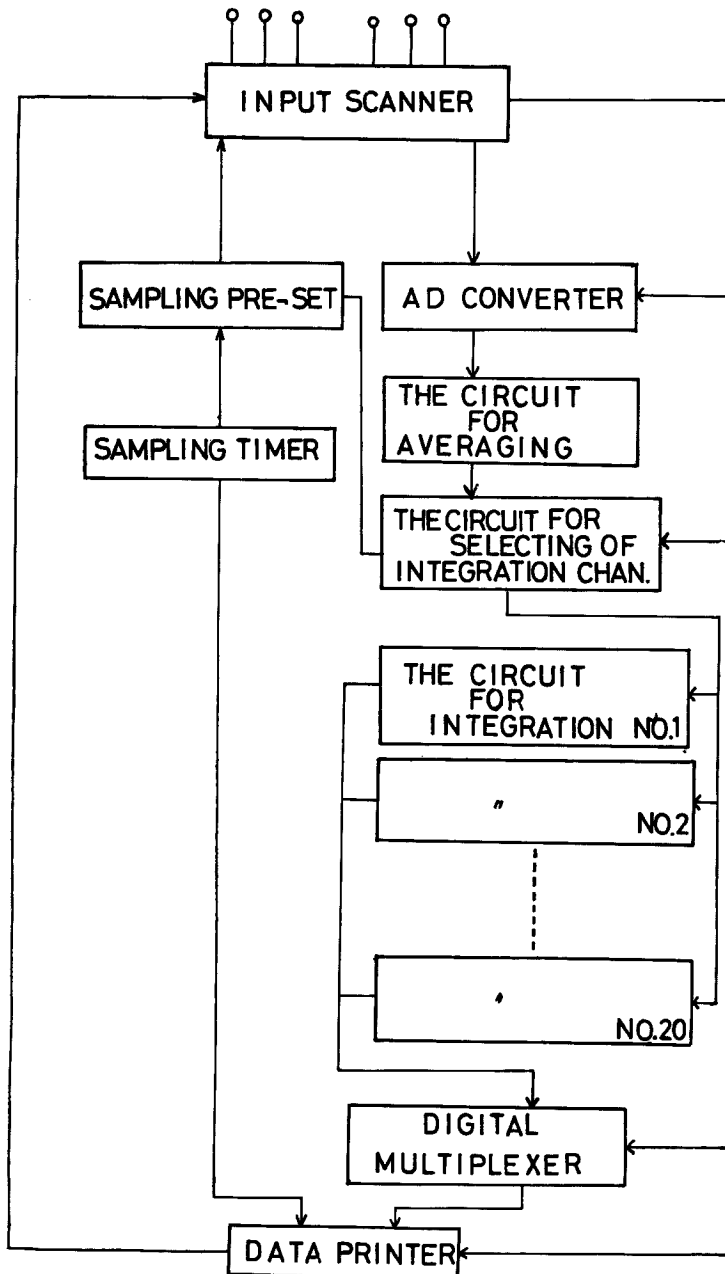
INPUT SCANNER

SAMPLING PRE-SET

AD CONVERTER

THE CIRCUIT FOR AVERAGING

SAMPLING TIMER

THE CIRCUIT FOR SELECTING OF INTEGRATION CHAN.

THE CIRCUIT FOR INTEGRATION NO.1

" NO.2

, NO.20

DIGITAL MULTIPLEXER

DATA PRINTER